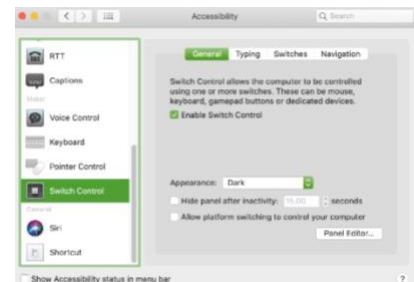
Accessibility

Search

RTT

Captions

Motor

Voice Control

Keyboard

Pointer Control

Switch Control

General

Siri

Shortcut

General Typing Switches Navigation

Switch Control allows the computer to be controlled using one or more switches. These can be mouse, keyboard, gamepad buttons or dedicated devices.

Enable Switch Control

Appearance: Dark

Hide panel after inactivity: 15.00 seconds

Allow platform switching to control your computer

Panel Editor...

Show Accessibility status in menu bar

?